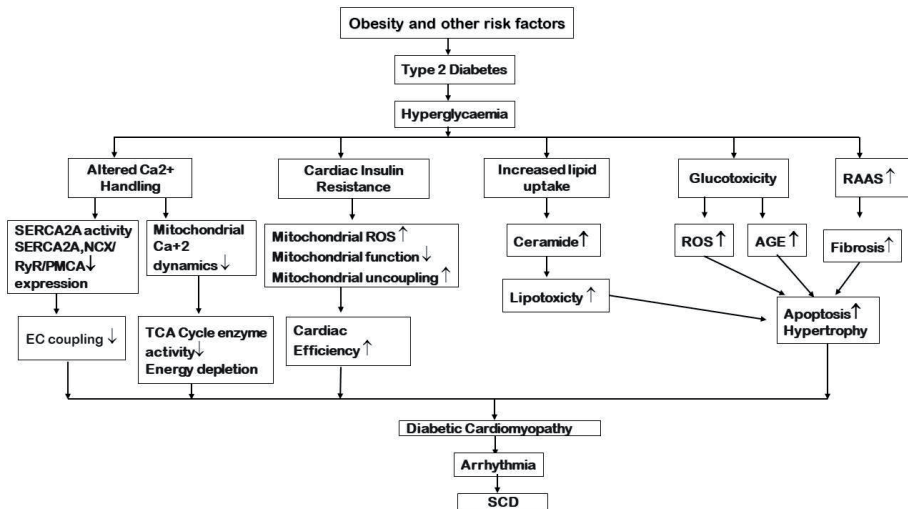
Obesity and other risk factors

Type 2 Diabetes

Hyperglycaemia

Altered Ca2+ Handling

Cardiac Insulin Resistance

Increased lipid uptake

Glucotoxicity

RAAS↑

SERCA2A activity SERCA2A,NCX/ RyR/PMCA↓ expression

Mitochondrial Ca+2 dynamics↓

Mitochondrial ROS↑
Mitochondrial function↓
Mitochondrial uncoupling↑

Ceramide↑

ROS↑

AGE↑

Fibrosis↑

EC coupling↓

TCA Cycle enzyme activity↓
Energy depletion

Cardiac Efficiency↑

Lipotoxicty↑

Apoptosis↑
Hypertrophy

Diabetic Cardiomyopathy

Arrhythmia

SCD